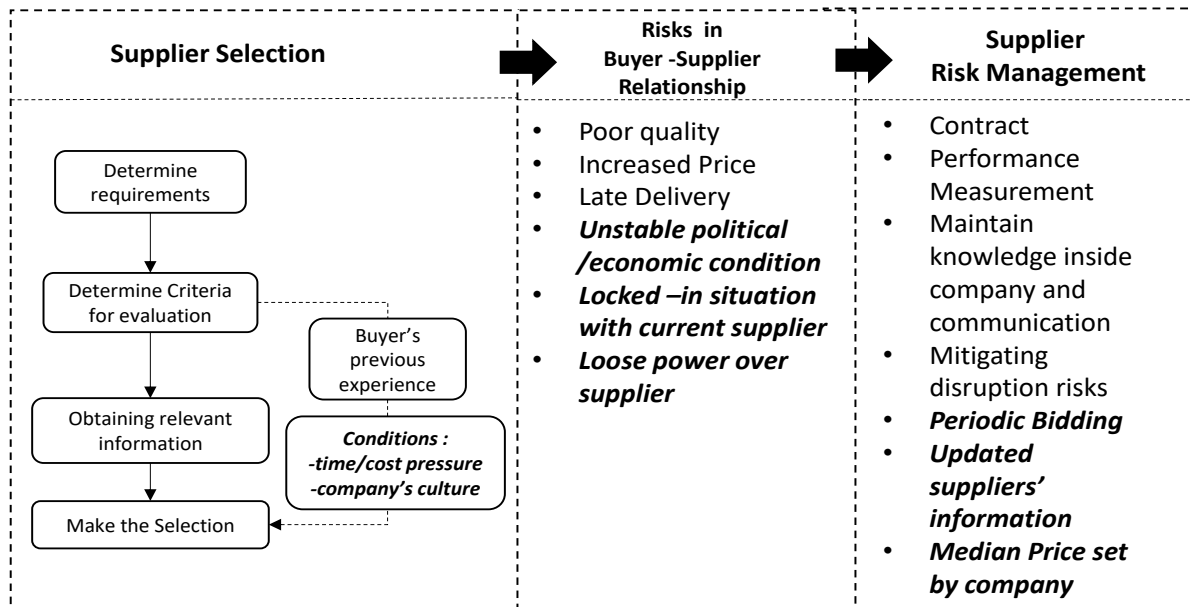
Supplier Selection

Risks in Buyer -Supplier Relationship

Supplier Risk Management

Determine requirements

Determine Criteria for evaluation

Buyer's previous experience

Obtaining relevant information

Conditions : -time/cost pressure -company's culture

Make the Selection

- Poor quality
- Increased Price
- Late Delivery
- *Unstable political /economic condition*
- *Locked –in situation with current supplier*
- *Loose power over supplier*

- Contract
- Performance Measurement
- Maintain knowledge inside company and communication
- Mitigating disruption risks
- *Periodic Bidding*
- *Updated suppliers' information*
- *Median Price set by company*